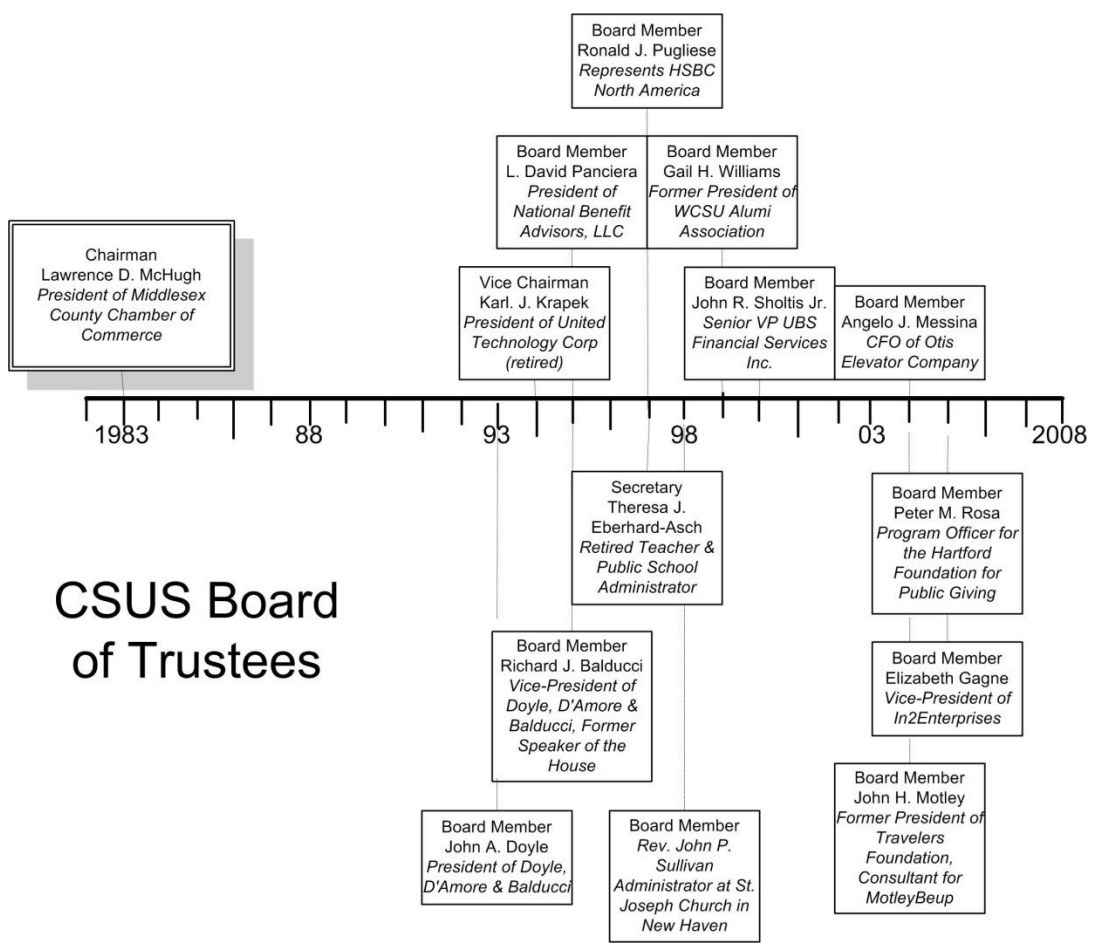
Board Member
Ronald J. Pugliese
*Represents HSBC North America*

Board Member
L. David Panciera
*President of National Benefit Advisors, LLC*

Board Member
Gail H. Williams
*Former President of WCSU Alumi Association*

Chairman
Lawrence D. McHugh
*President of Middlesex County Chamber of Commerce*

Vice Chairman
Karl. J. Krapek
*President of United Technology Corp (retired)*

Board Member
John R. Sholtis Jr.
*Senior VP UBS Financial Services Inc.*

Board Member
Angelo J. Messina
*CFO of Otis Elevator Company*

1983 88 93 98 03 2008

Secretary
Theresa J. Eberhard-Asch
*Retired Teacher & Public School Administrator*

Board Member
Peter M. Rosa
*Program Officer for the Hartford Foundation for Public Giving*

CSUS Board of Trustees

Board Member
Richard J. Balducci
*Vice-President of Doyle, D'Amore & Balducci, Former Speaker of the House*

Board Member
Elizabeth Gagne
*Vice-President of In2Enterprises*

Board Member
John H. Motley
*Former President of Travelers Foundation, Consultant for MotleyBeup*

Board Member
John A. Doyle
*President of Doyle, D'Amore & Balducci*

Board Member
*Rev. John P. Sullivan Administrator at St. Joseph Church in New Haven*